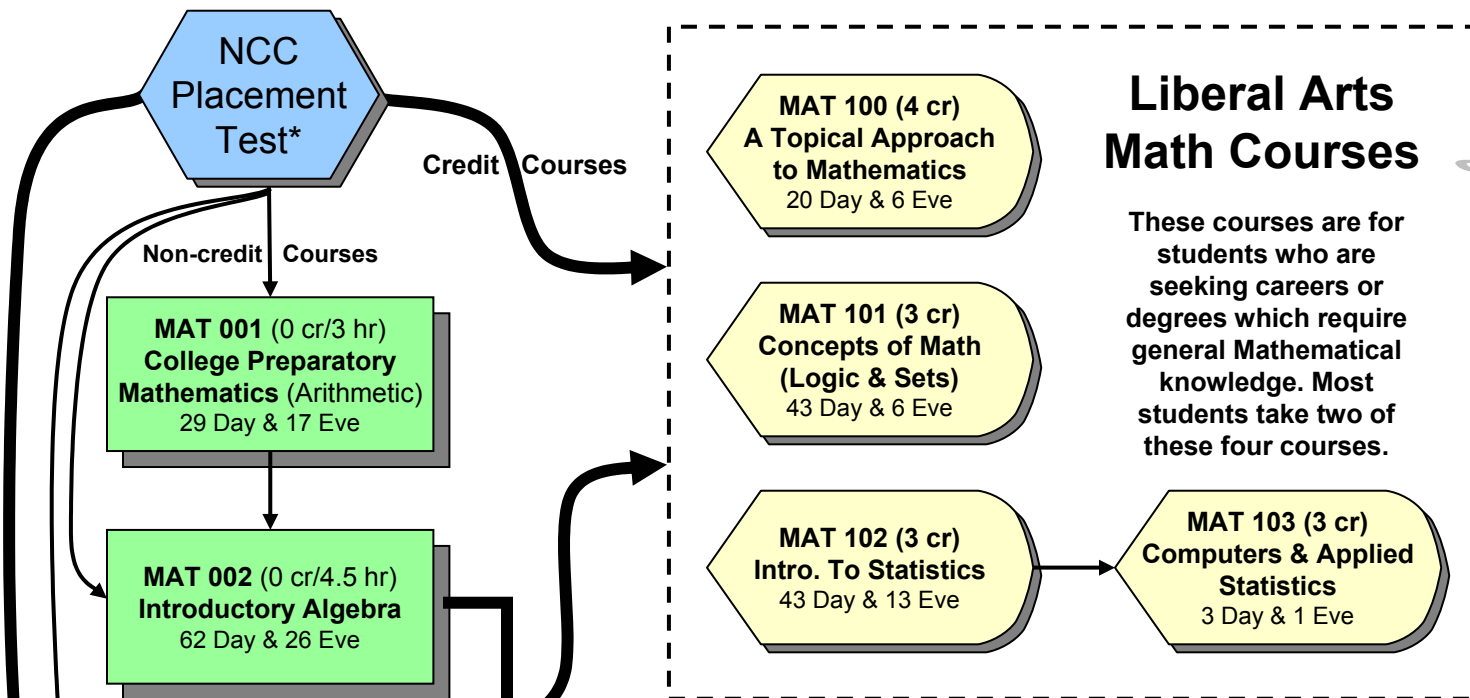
NCC Placement Test*

Credit Courses

Non-credit Courses

**MAT 001** (0 cr/3 hr)
**College Preparatory Mathematics** (Arithmetic)
29 Day & 17 Eve

**MAT 002** (0 cr/4.5 hr)
**Introductory Algebra**
62 Day & 26 Eve

**MAT 100 (4 cr)**
**A Topical Approach to Mathematics**
20 Day & 6 Eve

**MAT 101 (3 cr)**
**Concepts of Math (Logic & Sets)**
43 Day & 6 Eve

**MAT 102 (3 cr)**
**Intro. To Statistics**
43 Day & 13 Eve

**MAT 103 (3 cr)**
**Computers & Applied Statistics**
3 Day & 1 Eve

**Liberal Arts Math Courses**

**These courses are for students who are seeking careers or degrees which require general Mathematical knowledge. Most students take two of these four courses.**